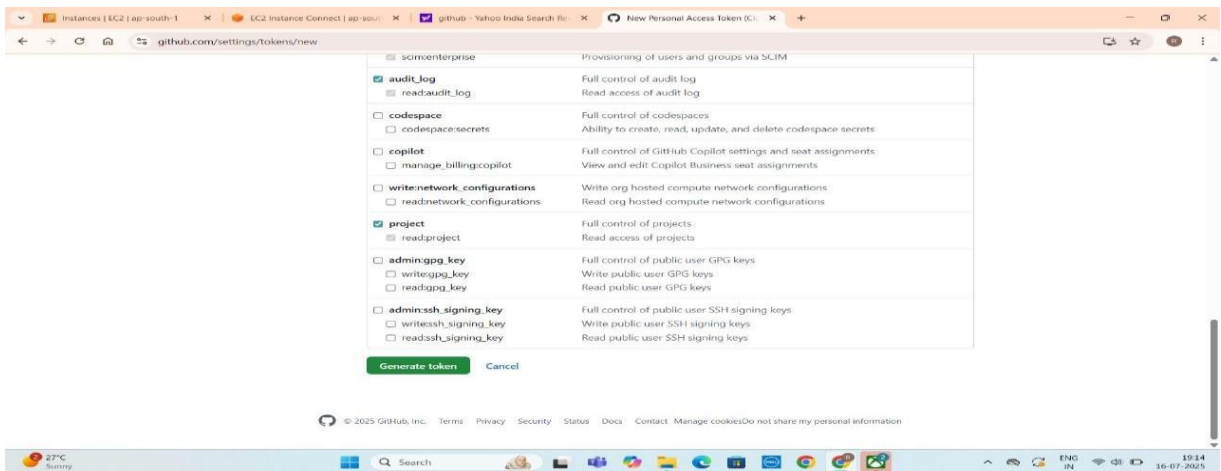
Instances | EC2 | ap-south-1 × | EC2 Instance Connect | ap-sout × | github - Yahoo India Search Re × | New Personal Access Token (Cl ×

github.com/settings/tokens/new

| | |
|---|---|
| scim:enterprise | Provisioning of users and groups via SCIM |
| audit_log | Full control of audit log |
| read:audit_log | Read access of audit log |
| codespace | Full control of codespaces |
| codespace:secrets | Ability to create, read, update, and delete codespace secrets |
| copilot | Full control of GitHub Copilot settings and seat assignments |
| manage_billing:copilot | View and edit Copilot Business seat assignments |
| write:network_configurations | Write org hosted compute network configurations |
| read:network_configurations | Read org hosted compute network configurations |
| project | Full control of projects |
| read:project | Read access of projects |
| admin:gpg_key | Full control of public user GPG keys |
| write:gpg_key | Write public user GPG keys |
| read:gpg_key | Read public user GPG keys |
| admin:ssh_signing_key | Full control of public user SSH signing keys |
| write:ssh_signing_key | Write public user SSH signing keys |
| read:ssh_signing_key | Read public user SSH signing keys |

Generate token Cancel

© 2025 GitHub, Inc. Terms Privacy Security Status Docs Contact Manage cookies Do not share my personal information

27°C Sunny

Search

ENG IN 19:14 16-07-2025